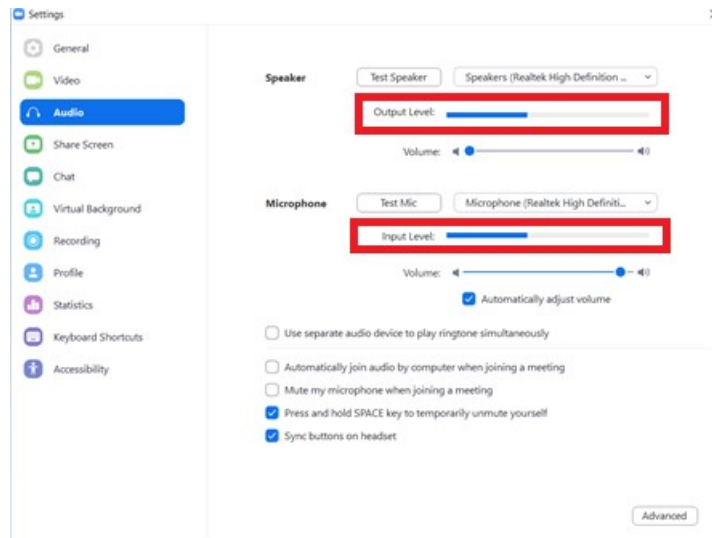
Settings

General
Video
Audio
Share Screen
Chat
Virtual Background
Recording
Profile
Statistics
Keyboard Shortcuts
Accessibility

Speaker
Test Speaker
Speakers (Realtek High Definition ...
Output Level:
Volume:

Microphone
Test Mic
Microphone (Realtek High Definiti...
Input Level:
Volume:
Automatically adjust volume

Use separate audio device to play ringtone simultaneously

Automatically join audio by computer when joining a meeting
Mute my microphone when joining a meeting
Press and hold SPACE key to temporarily unmute yourself
Sync buttons on headset

Advanced